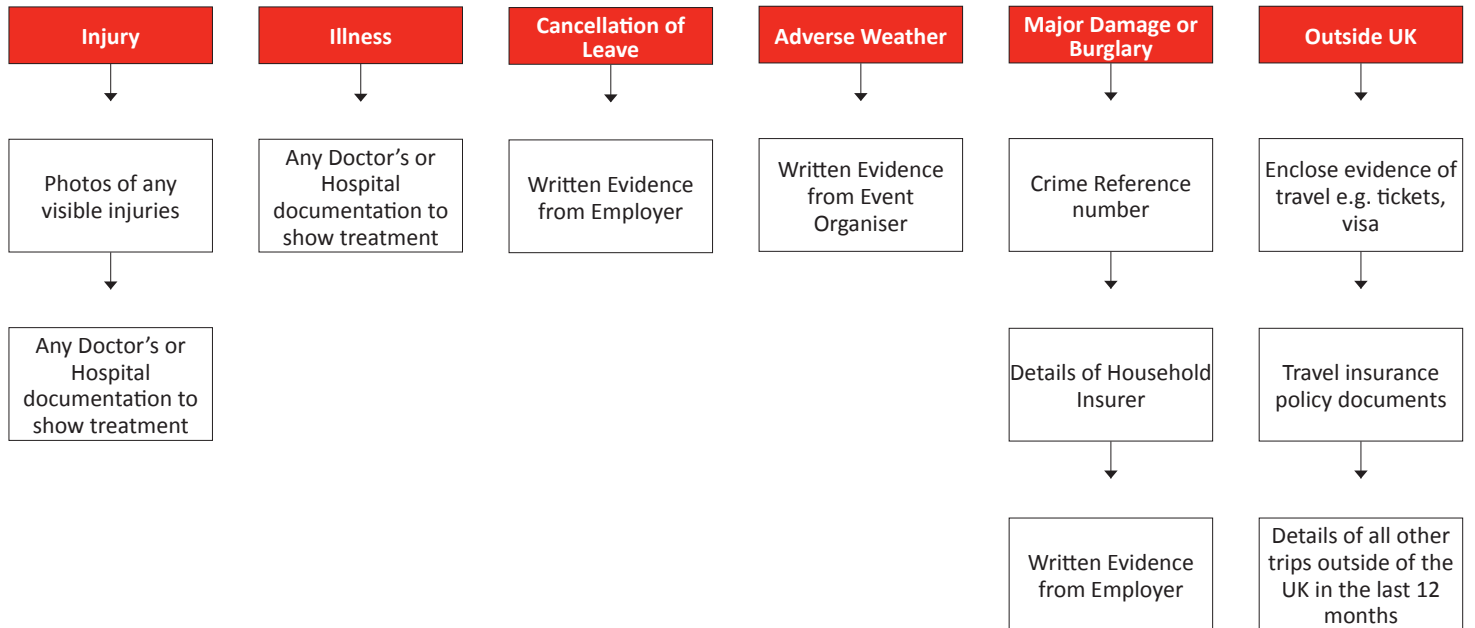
Injury

Photos of any visible injuries

Any Doctor’s or Hospital documentation to show treatment

Illness

Any Doctor’s or Hospital documentation to show treatment

Cancellation of Leave

Written Evidence from Employer

Adverse Weather

Written Evidence from Event Organiser

Major Damage or Burglary

Crime Reference number

Details of Household Insurer

Written Evidence from Employer

Outside UK

Enclose evidence of travel e.g. tickets, visa

Travel insurance policy documents

Details of all other trips outside of the UK in the last 12 months